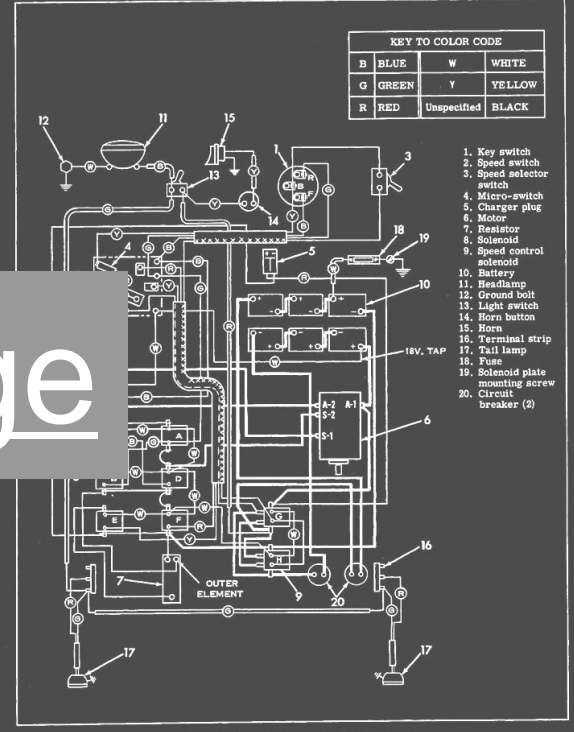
| KEY TO COLOR CODE | | | |
|---|---|---|---|
| B | BLUE | W | WHITE |
| G | GREEN | Y | YELLOW |
| R | RED | Unspecified | BLACK |

1. Key switch
2. Speed switch
3. Speed selector switch
4. Micro-switch
5. Charger plug
6. Motor
7. Resistor
8. Solenoid
9. Speed control solenoid
10. Battery
11. Headlamp
12. Ground bolt
13. Light switch
14. Horn button
15. Horn
16. Terminal strip
17. Tail lamp
18. Fuse
19. Solenoid plate mounting screw
20. Circuit breaker (2)

ge

12 11 15 1 3 13 14 18 19 5 10 4 18V. TAP A-2 S-2 A-1 S-1 6 A B C D E F 7 OUTER ELEMENT 9 20 16 17 17